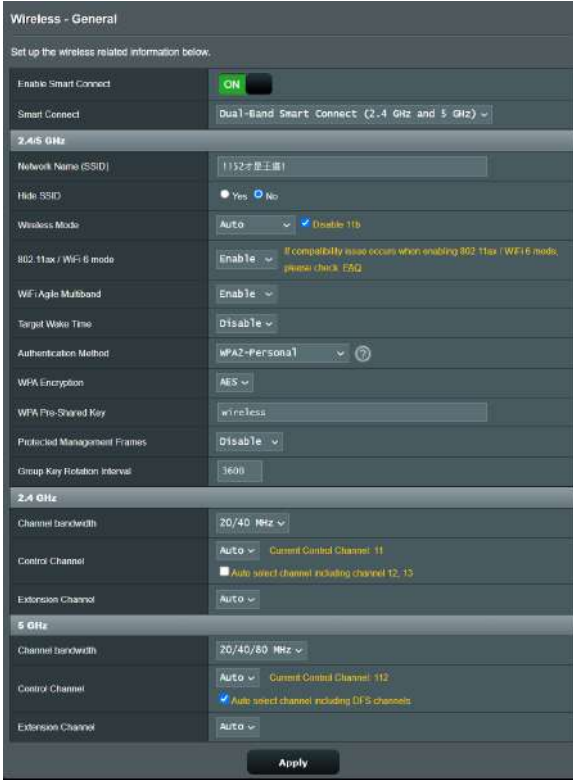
Wireless - General

Set up the wireless related information below.

| | |
|---|---|
| Enable Smart Connect | ON |
| Smart Connect | Dual-Band Smart Connect (2.4 GHz and 5 GHz) |

2.4/5 GHz

| | |
|---|---|
| Network Name (SSID) | 1152才是王道1 |
| Hide SSID | Yes No |
| Wireless Mode | Auto Disable 11b |
| 802.11ax / WiFi 6 mode | Enable If compatibility issue occurs when enabling 802.11ax / WiFi 6 mode, please check: FAQ |
| WiFi Agile Multiband | Enable |
| Target Wake Time | Disable |
| Authentication Method | WPA2-Personal |
| WPA Encryption | AES |
| WPA Pre-Shared Key | wireless |
| Protected Management Frames | Disable |
| Group Key Rotation Interval | 3600 |

2.4 GHz

| | |
|---|---|
| Channel bandwidth | 20/40 MHz |
| Control Channel | Auto Current Control Channel: 11 Auto select channel including channel 12, 13 |
| Extension Channel | Auto |

5 GHz

| | |
|---|---|
| Channel bandwidth | 20/40/80 MHz |
| Control Channel | Auto Current Control Channel: 112 Auto select channel including DFS channels |
| Extension Channel | Auto |

Apply